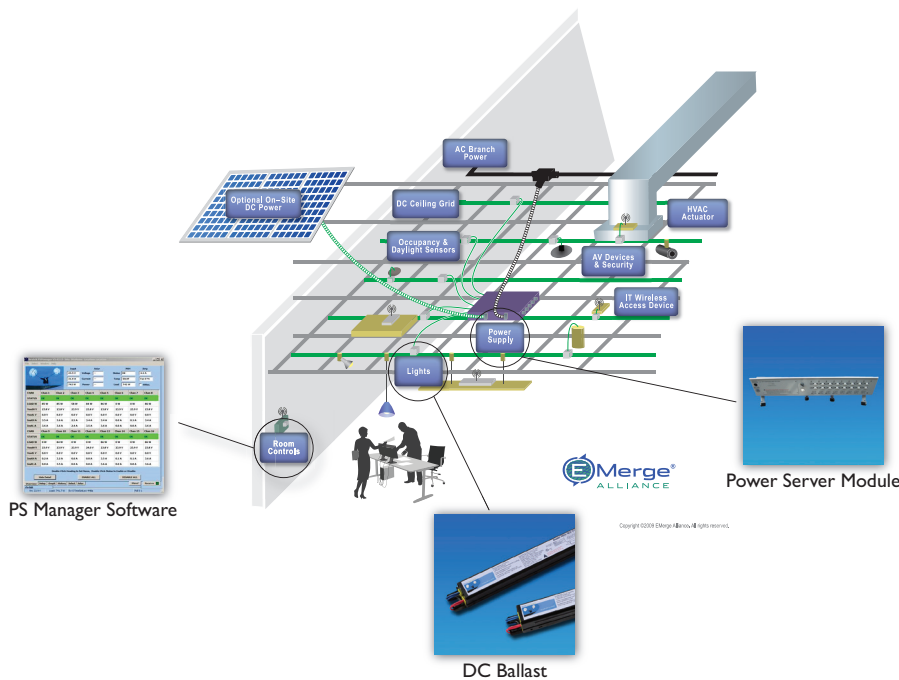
AC Branch Power

Optional On-Site DC Power

DC Ceiling Grid

HVAC Actuator

Occupancy & Daylight Sensors

AV Devices & Security

IT Wireless Access Device

Power Supply

Lights

Room Controls

PS Manager Software

Power Server Module

EMerge® ALLIANCE

Copyright ©2009 EMerge Alliance. All rights reserved.

DC Ballast